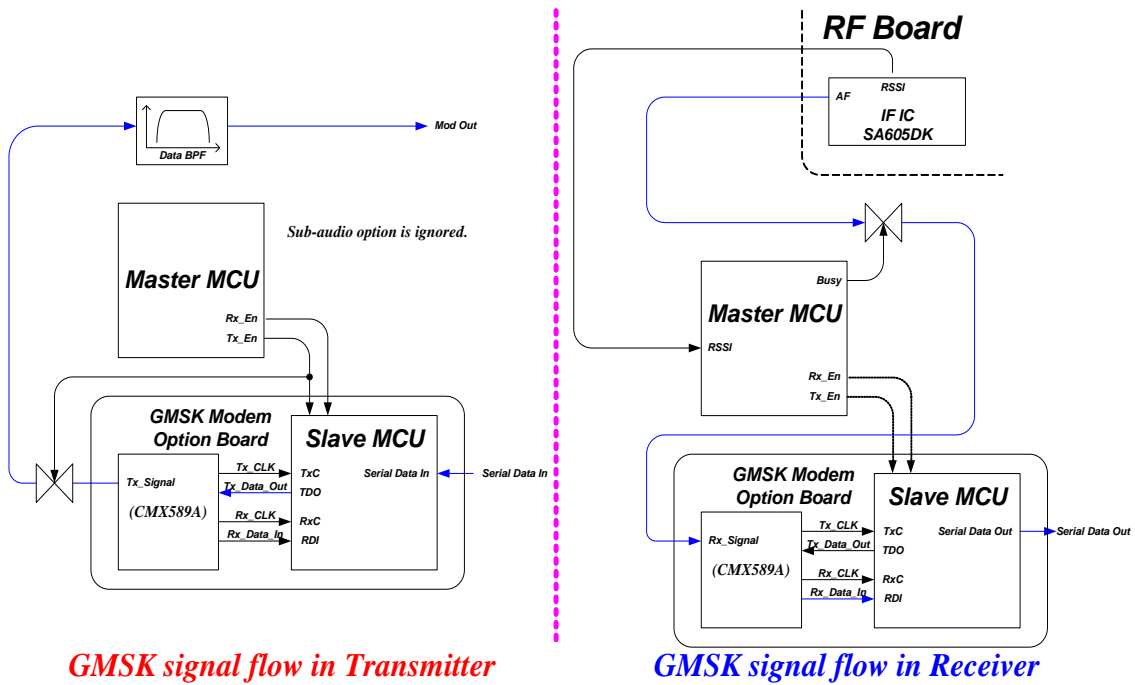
Data BPF

Mod Out

Sub-audio option is ignored.

Master MCU

Rx_En

Tx_En

GMSK Modem Option Board

Slave MCU

Tx_Signal

(CMX589A)

Tx_CLK

Tx_Data_Out

Rx_CLK

Rx_Data_In

TxC

TDO

RxC

RDI

Serial Data In

Serial Data In

GMSK signal flow in Transmitter

RF Board

RSSI

AF

IF IC
SA605DK

Busy

Master MCU

RSSI

Rx_En

Tx_En

GMSK Modem Option Board

Slave MCU

Rx_Signal

(CMX589A)

Tx_CLK

Tx_Data_Out

Rx_CLK

Rx_Data_In

TxC

TDO

RxC

RDI

Serial Data Out

Serial Data Out

GMSK signal flow in Receiver